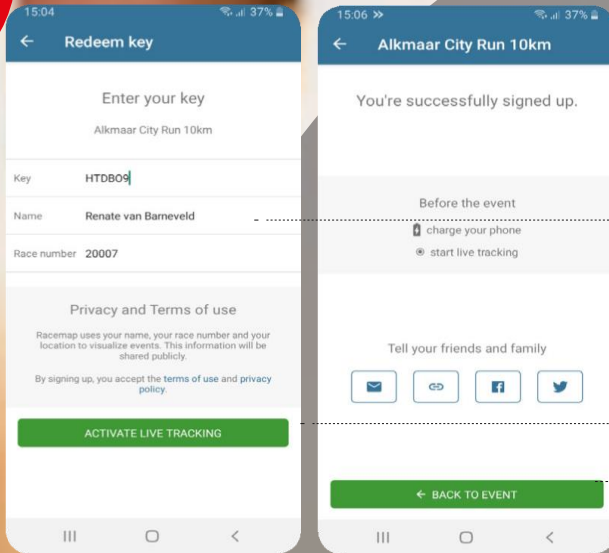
15:04 37%

← Redeem key

Enter your key

Alkmaar City Run 10km

Key HTDB09

Name Renate van Barneveld

Race number 20007

Privacy and Terms of use

Racemap uses your name, your race number and your location to visualize events. This information will be shared publicly.

By signing up, you accept the terms of use and privacy policy.

ACTIVATE LIVE TRACKING

15:06 » 37%

← Alkmaar City Run 10km

You're successfully signed up.

Before the event

charge your phone

start live tracking

Tell your friends and family

← BACK TO EVENT